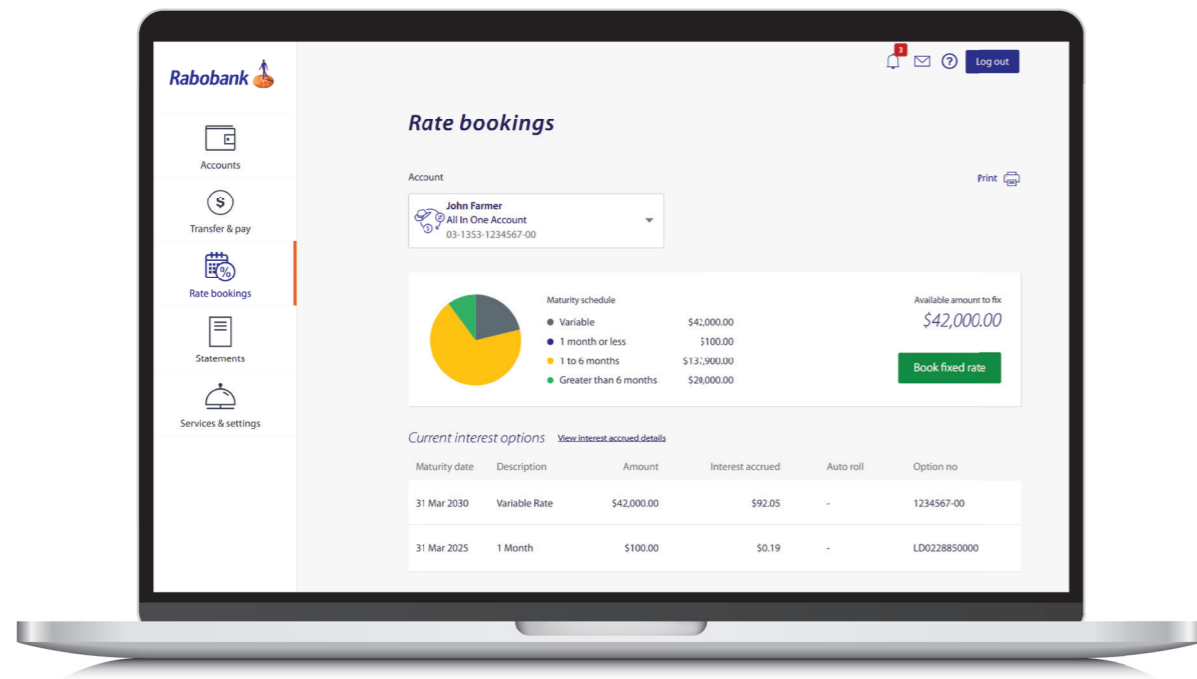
Rabobank

Accounts

Transfer & pay

Rate bookings

Statements

Services & settings

3

Log out

Rate bookings

Account

Print

John Farmer
All In One Account
03-1353-1234567-00

Maturity schedule

Variable $42,000.00
1 month or less $100.00
1 to 6 months $137,900.00
Greater than 6 months $28,000.00

Available amount to fix
$42,000.00

Book fixed rate

Current interest options View interest accrued details

| Maturity date | Description | Amount | Interest accrued | Auto roll | Option no |
|---|---|---|---|---|---|
| 31 Mar 2030 | Variable Rate | $42,000.00 | $92.05 | - | 1234567-00 |
| 31 Mar 2025 | 1 Month | $100.00 | $0.19 | - | LD0228850000 |